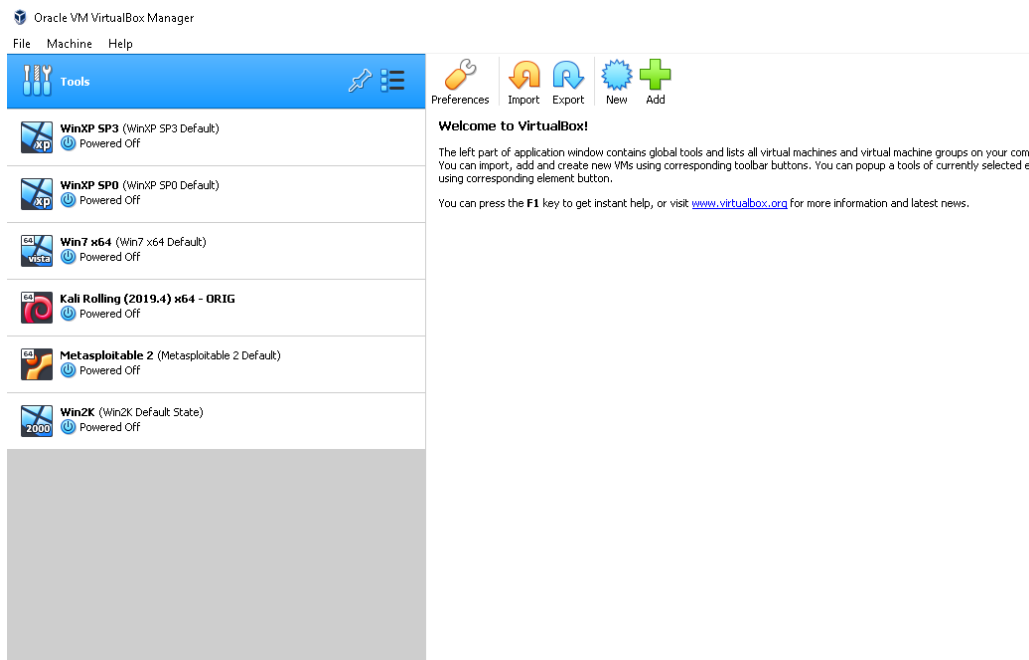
Oracle VM VirtualBox Manager

File Machine Help

Tools

WinXP SP3 (WinXP SP3 Default)
Powered Off

WinXP SP0 (WinXP SP0 Default)
Powered Off

Win7 x64 (Win7 x64 Default)
Powered Off

Kali Rolling (2019.4) x64 - ORIG
Powered Off

Metasploitable 2 (Metasploitable 2 Default)
Powered Off

Win2K (Win2K Default State)
Powered Off

Preferences Import Export New Add

Welcome to VirtualBox!

The left part of application window contains global tools and lists all virtual machines and virtual machine groups on your com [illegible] You can import, add and create new VMs using corresponding toolbar buttons. You can popup a tools of currently selected e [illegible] using corresponding element button.

You can press the F1 key to get instant help, or visit www.virtualbox.org for more information and latest news.